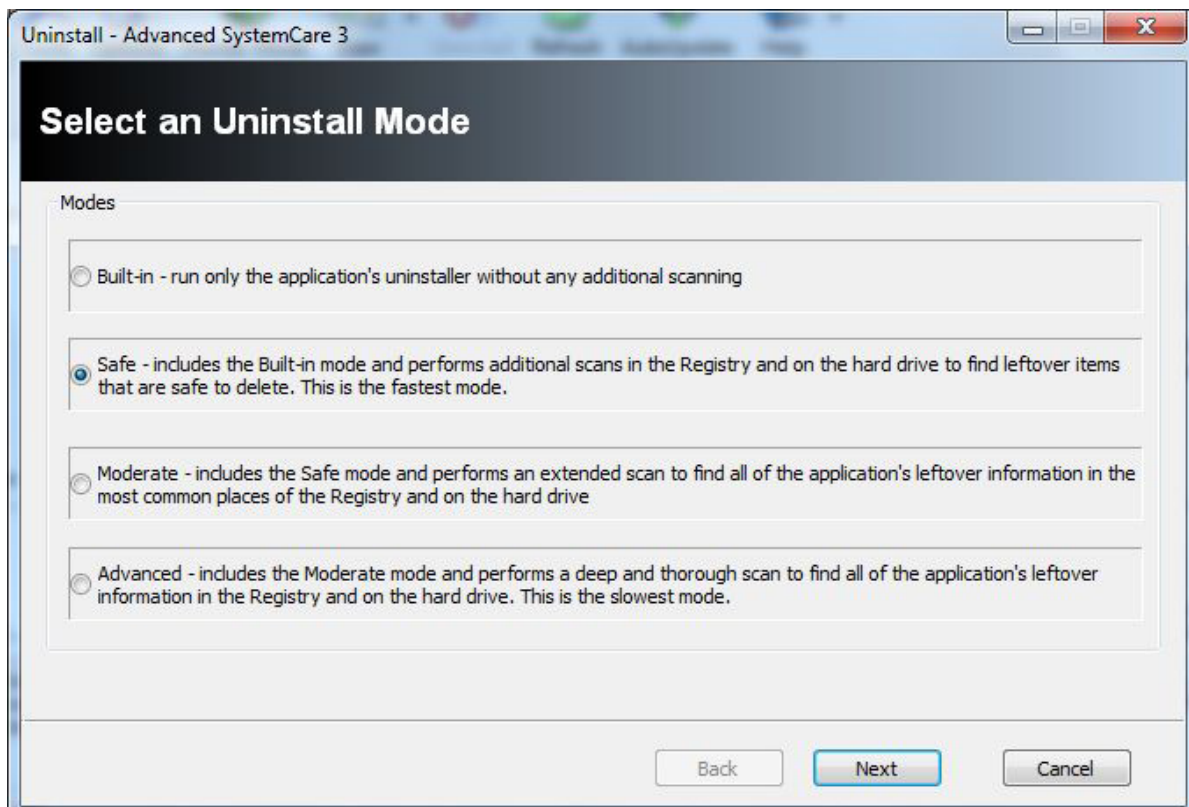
Uninstall - Advanced SystemCare 3

Select an Uninstall Mode

Modes

Built-in - run only the application's uninstaller without any additional scanning

Safe - includes the Built-in mode and performs additional scans in the Registry and on the hard drive to find leftover items that are safe to delete. This is the fastest mode.

Moderate - includes the Safe mode and performs an extended scan to find all of the application's leftover information in the most common places of the Registry and on the hard drive

Advanced - includes the Moderate mode and performs a deep and thorough scan to find all of the application's leftover information in the Registry and on the hard drive. This is the slowest mode.

Back
Next
Cancel